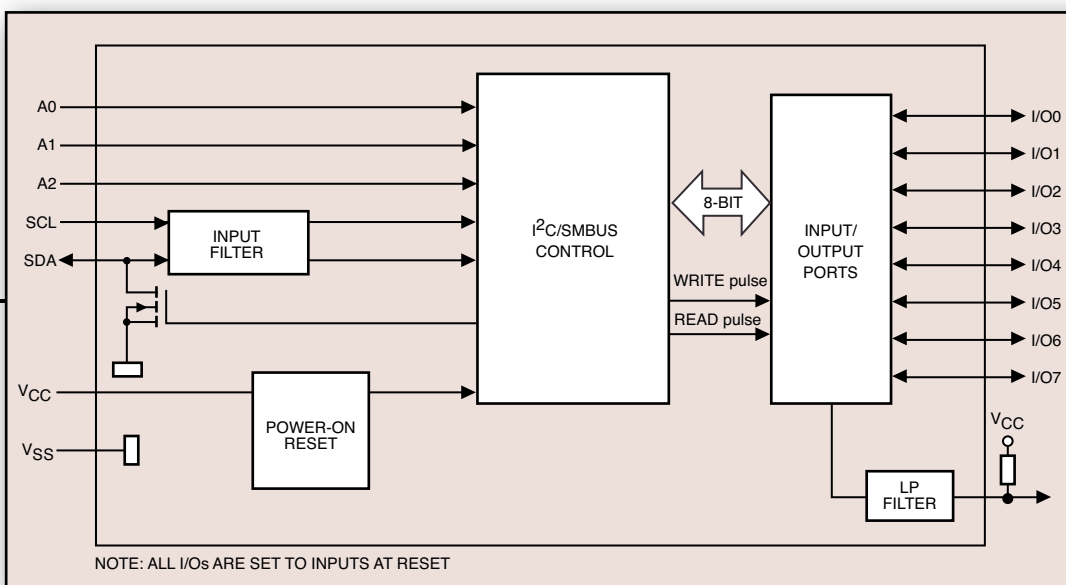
A0
A1
A2
SCL
SDA
INPUT FILTER
$I^2C$/SMBUS CONTROL
8-BIT
INPUT/ OUTPUT PORTS
I/O0
I/O1
I/O2
I/O3
I/O4
I/O5
I/O6
I/O7
WRITE pulse
READ pulse
$V_{CC}$
$V_{SS}$
POWER-ON RESET
$V_{CC}$
LP FILTER
NOTE: ALL I/Os ARE SET TO INPUTS AT RESET